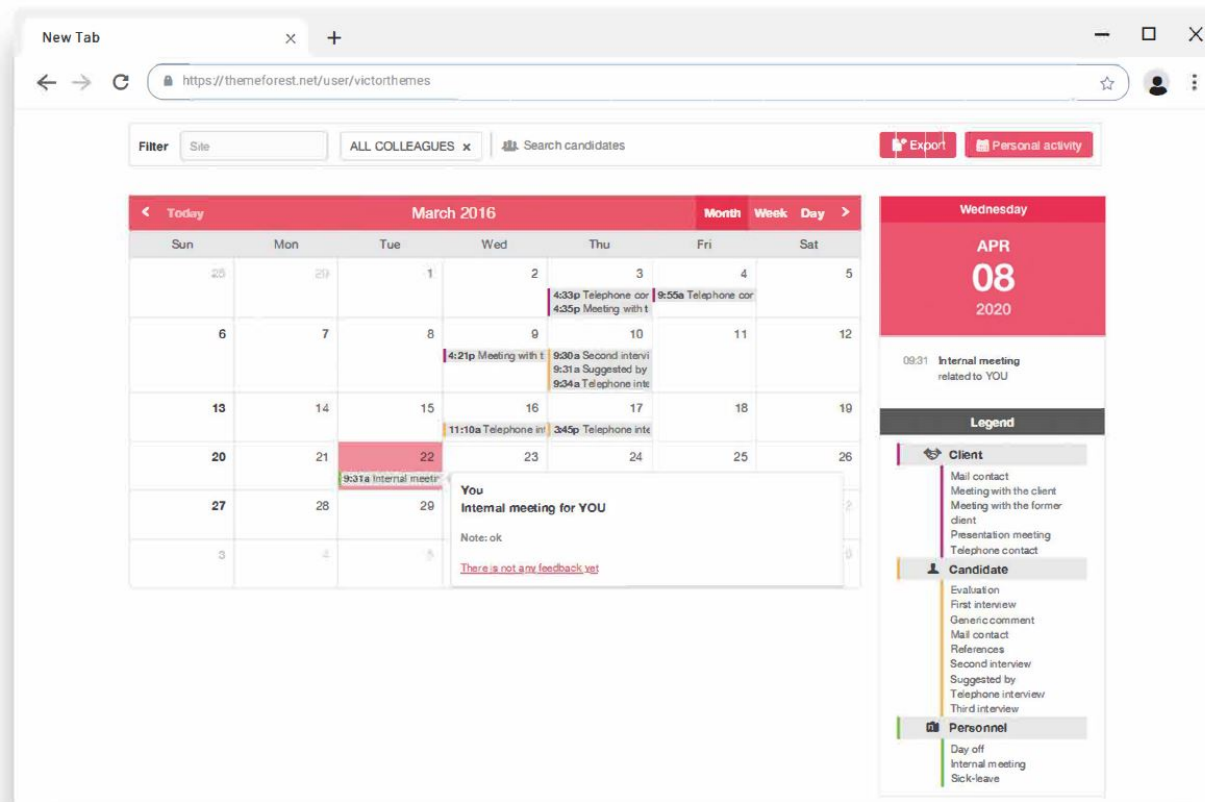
New Tab × +

https://themeforest.net/user/victorthemes

Filter Site ALL COLLEAGUES × Search candidates Export Personal activity

< Today March 2016 Month Week Day >

| Sun | Mon | Tue | Wed | Thu | Fri | Sat |
|---|---|---|---|---|---|---|
| 28 | 29 | 1 | 2 | 3 4:33p Telephone cor 4:35p Meeting with t | 4 9:55a Telephone cor | 5 |
| 6 | 7 | 8 | 9 4:21p Meeting with t | 10 9:30a Second intervi 9:31a Suggested by 9:34a Telephone inte | 11 | 12 |
| 13 | 14 | 15 | 16 11:10a Telephone int | 17 3:45p Telephone inte | 18 | 19 |
| 20 | 21 | 22 9:31a Internal meetir | 23 | 24 | 25 | 26 |
| 27 | 28 | 29 | | | | 2 |
| 3 | 4 | 5 | | | | 9 |

You
Internal meeting for YOU

Note: ok

There is not any feedback yet

Wednesday
APR
08
2020

09:31 Internal meeting related to YOU

Legend

Client
Mail contact
Meeting with the client
Meeting with the former client
Presentation meeting
Telephone contact

Candidate
Evaluation
First interview
Generic comment
Mail contact
References
Second interview
Suggested by
Telephone interview
Third interview

Personnel
Day off
Internal meeting
Sick-leave